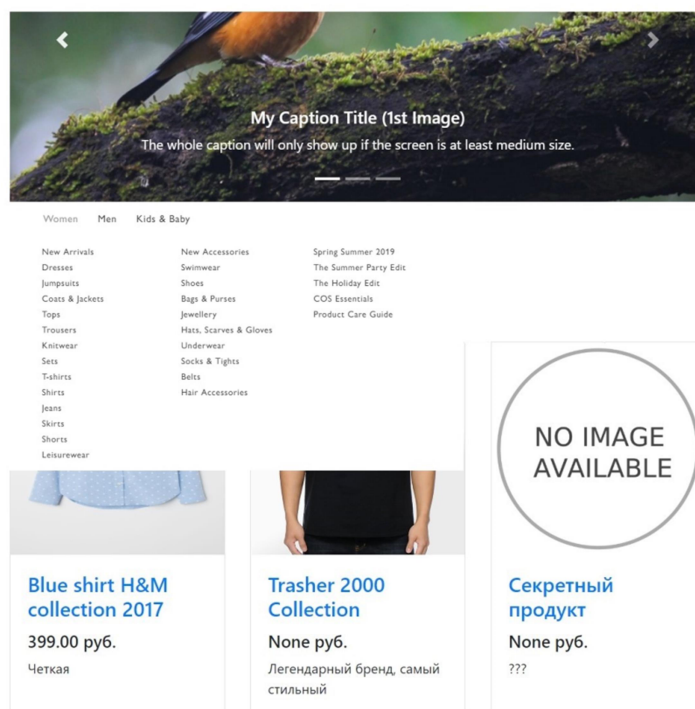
My Caption Title (1st Image)

The whole caption will only show up if the screen is at least medium size.

Women Men Kids & Baby

New Arrivals
Dresses
Jumpsuits
Coats & Jackets
Tops
Trousers
Knitwear
Sets
T-shirts
Shirts
Jeans
Skirts
Shorts
Leisurewear

New Accessories
Swimwear
Shoes
Bags & Purses
Jewellery
Hats, Scarves & Gloves
Underwear
Socks & Tights
Belts
Hair Accessories

Spring Summer 2019
The Summer Party Edit
The Holiday Edit
COS Essentials
Product Care Guide

NO IMAGE AVAILABLE

Blue shirt H&M collection 2017

399.00 руб.

Четкая

Trasher 2000 Collection

None руб.

Легендарный бренд, самый стильный

Секретный продукт

None руб.

???